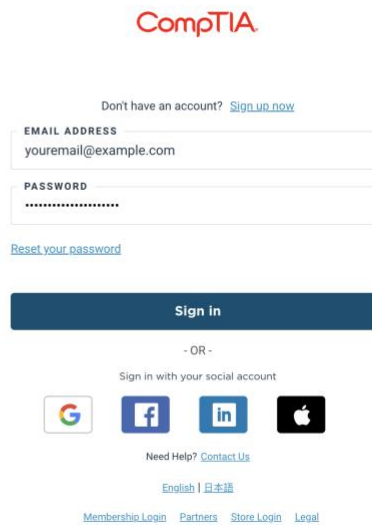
CompTIA.

Don't have an account? Sign up now

EMAIL ADDRESS
youremail@example.com

PASSWORD
••••••••••••••••••••

Reset your password

Sign in

- OR -

Sign in with your social account

G f in

Need Help? Contact Us

English | 日本語

Membership Login Partners Store Login Legal